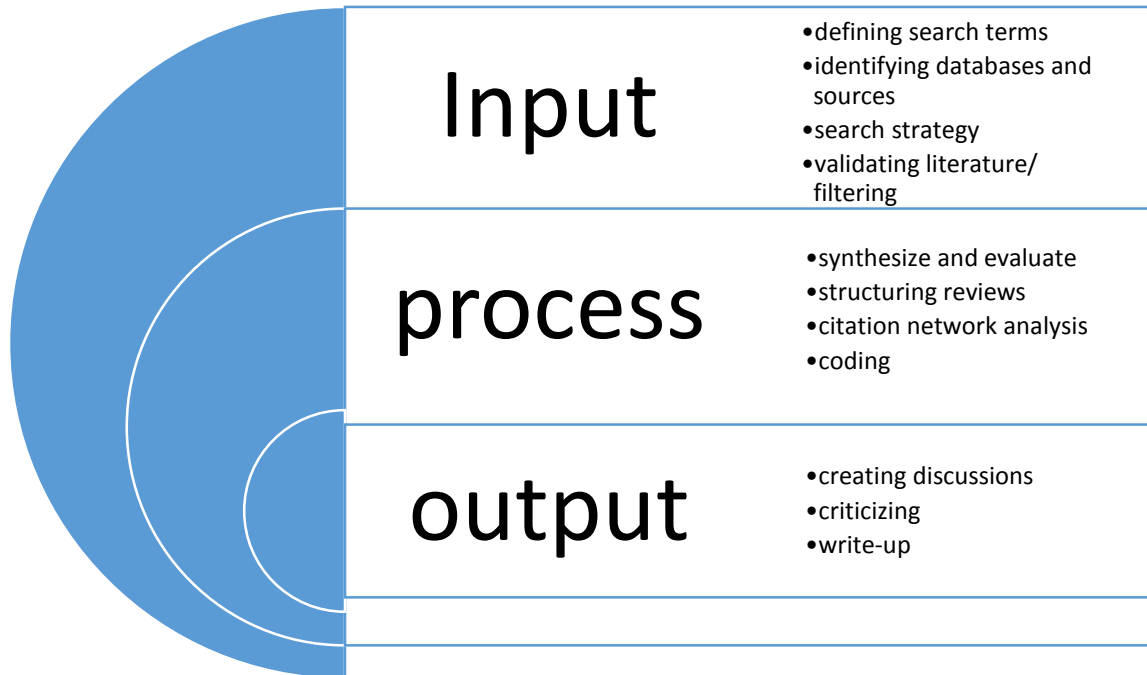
Input

- defining search terms
- identifying databases and sources
- search strategy
- validating literature/ filtering

process

- synthesize and evaluate
- structuring reviews
- citation network analysis
- coding

output

- creating discussions
- criticizing
- write-up